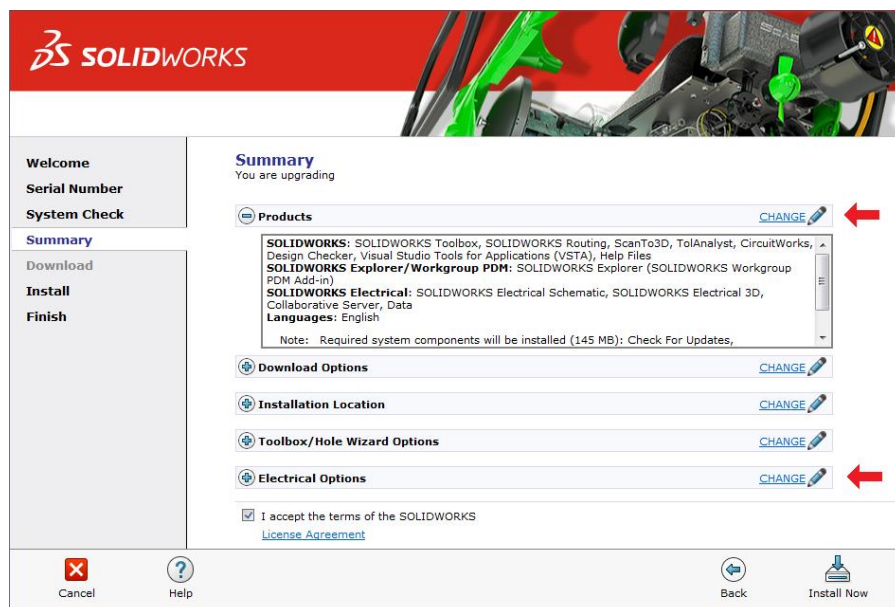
SOLIDWORKS

Welcome
Serial Number
System Check
Summary
Download
Install
Finish

Summary
You are upgrading

Products CHANGE

SOLIDWORKS: SOLIDWORKS Toolbox, SOLIDWORKS Routing, ScanTo3D, TolAnalyst, CircuitWorks, Design Checker, Visual Studio Tools for Applications (VSTA), Help Files
SOLIDWORKS Explorer/Workgroup PDM: SOLIDWORKS Explorer (SOLIDWORKS Workgroup PDM Add-in)
SOLIDWORKS Electrical: SOLIDWORKS Electrical Schematic, SOLIDWORKS Electrical 3D, Collaborative Server, Data
Languages: English

Note: Required system components will be installed (145 MB): Check For Updates,

Download Options CHANGE

Installation Location CHANGE

Toolbox/Hole Wizard Options CHANGE

Electrical Options CHANGE

I accept the terms of the SOLIDWORKS
License Agreement

Cancel
Help
Back
Install Now